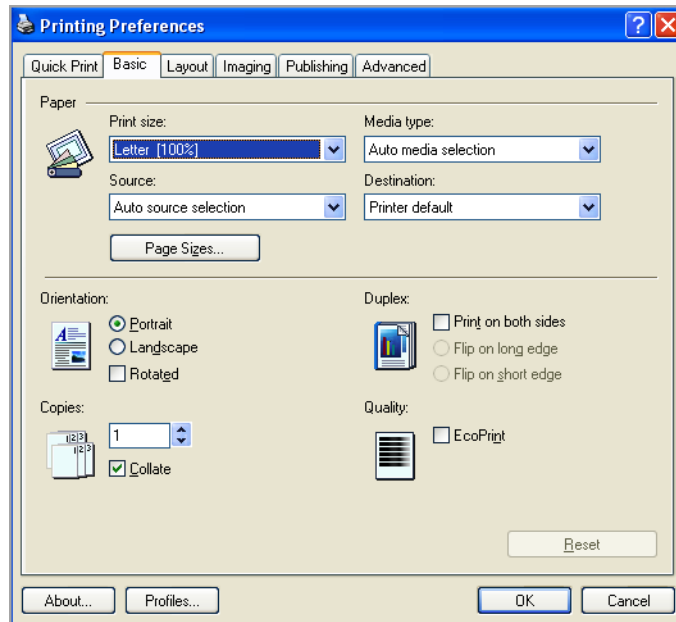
Printing Preferences

Quick Print | Basic | Layout | Imaging | Publishing | Advanced

Paper

Print size:
Letter [100%]

Media type:
Auto media selection

Source:
Auto source selection

Destination:
Printer default

Page Sizes...

Orientation:
Portrait
Landscape
Rotated

Duplex:
Print on both sides
Flip on long edge
Flip on short edge

Copies:
1
Collate

Quality:
EcoPrint

Reset

About... Profiles... OK Cancel